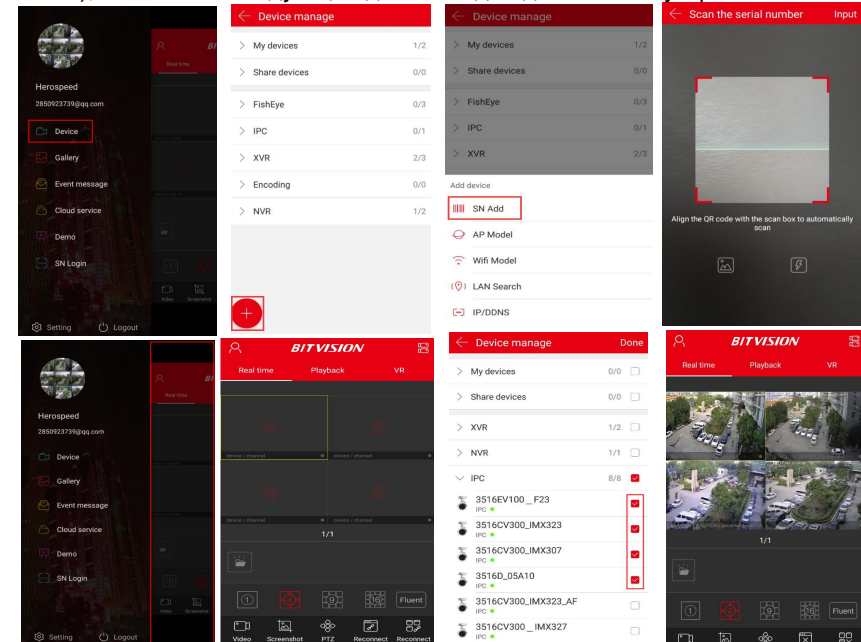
Herospeed
2850923739@qq.com
Device
Gallery
Event message
Cloud service
Demo
SN Login
Setting
Logout

Real time
BITVISION
Video
Screenshot

Device manage
My devices 1/2
Share devices 0/0
FishEye 0/3
IPC 0/1
XVR 2/3
Encoding 0/0
NVR 1/2

Device manage
My devices 1/2
Share devices 0/0
FishEye 0/3
IPC 0/1
XVR 2/3
Add device
SN Add
AP Model
Wifi Model
LAN Search
IP/DDNS

Scan the serial number
Input
Align the QR code with the scan box to automatically scan

Herospeed
2850923739@qq.com
Device
Gallery
Event message
Cloud service
Demo
SN Login
Setting
Logout

Real time

BITVISION
Real time
Playback
VR
device / channel
device / channel
device / channel
device / channel
1/1
Fluent
Video
Screenshot
PTZ
Reconnect
Reconnect

Device manage
Done
My devices 0/0
Share devices 0/0
XVR 1/2
NVR 1/1
IPC 8/8
3516EV100 _ F23
IPC
3516CV300_IMX323
IPC
3516CV300_IMX307
IPC
3516D_05A10
IPC
3516CV300_IMX323_AF
IPC
3516CV300 _ IMX327
IPC

BITVISION
Real time
Playback
VR
1/1
Fluent